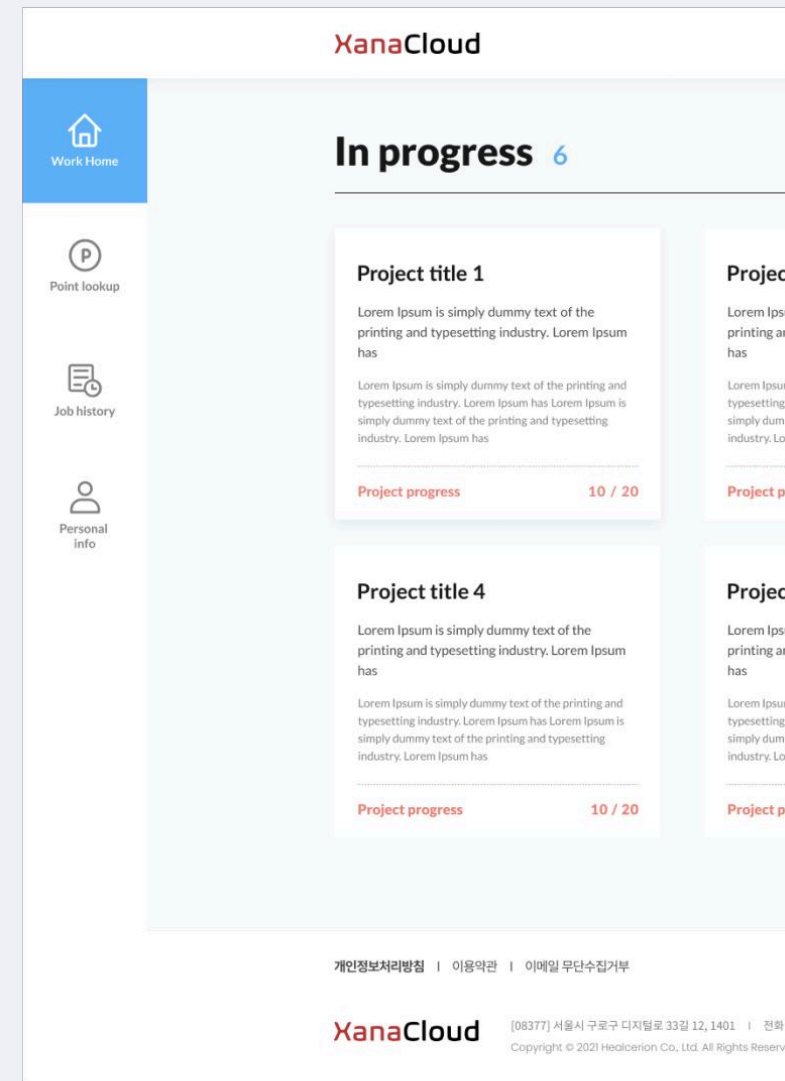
XanaCloud

Work Home

Point lookup

Job history

Personal info

In progress 6

Project title 1

Lorem Ipsum is simply dummy text of the printing and typesetting industry. Lorem Ipsum has

Lorem Ipsum is simply dummy text of the printing and typesetting industry. Lorem Ipsum has Lorem Ipsum is simply dummy text of the printing and typesetting industry. Lorem Ipsum has

Project progress 10 / 20

Projec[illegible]

Lorem Ips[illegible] printing a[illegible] has

Lorem Ipsu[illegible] typesetting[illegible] simply dum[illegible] industry. Lo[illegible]

Project p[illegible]

Project title 4

Lorem Ipsum is simply dummy text of the printing and typesetting industry. Lorem Ipsum has

Lorem Ipsum is simply dummy text of the printing and typesetting industry. Lorem Ipsum has Lorem Ipsum is simply dummy text of the printing and typesetting industry. Lorem Ipsum has

Project progress 10 / 20

Projec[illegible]

Lorem Ips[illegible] printing a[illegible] has

Lorem Ipsu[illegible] typesetting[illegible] simply dum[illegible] industry. Lo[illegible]

Project p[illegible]

개인정보처리방침 | 이용약관 | 이메일 무단수집거부

XanaCloud

[08377] 서울시 구로구 디지털로 33길 12, 1401 | 전화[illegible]

Copyright © 2021 Healcerion Co., Ltd. All Rights Reserv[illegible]